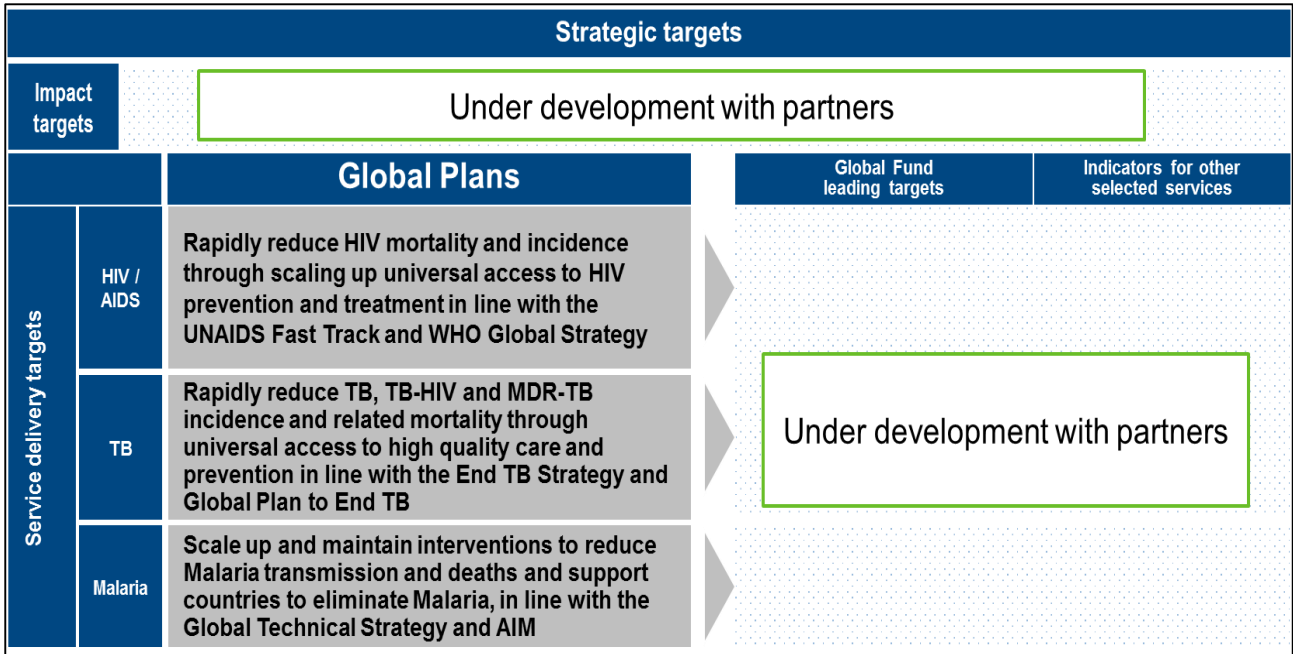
Strategic targets

Impact targets

Under development with partners

Global Plans

Global Fund leading targets

Indicators for other selected services

Service delivery targets

HIV / AIDS

Rapidly reduce HIV mortality and incidence through scaling up universal access to HIV prevention and treatment in line with the UNAIDS Fast Track and WHO Global Strategy

TB

Rapidly reduce TB, TB-HIV and MDR-TB incidence and related mortality through universal access to high quality care and prevention in line with the End TB Strategy and Global Plan to End TB

Malaria

Scale up and maintain interventions to reduce Malaria transmission and deaths and support countries to eliminate Malaria, in line with the Global Technical Strategy and AIM

Under development with partners